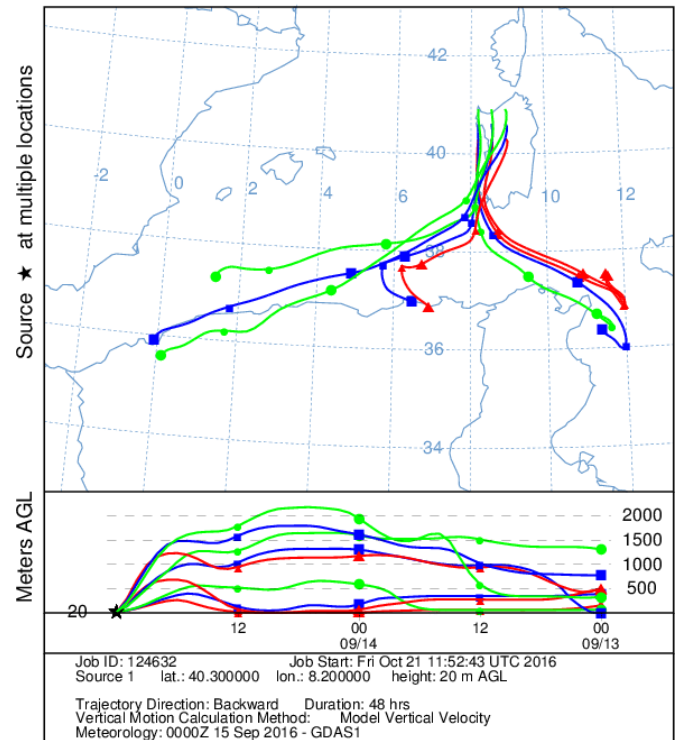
Source ★ at multiple locations

42
40
38
36
34
-2
0
2
4
6
8
10
12

Meters AGL

2000
1500
1000
500
20

12
00
09/14
12
00
09/13

Job ID: 124632 Job Start: Fri Oct 21 11:52:43 UTC 2016
Source 1 lat.: 40.300000 lon.: 8.200000 height: 20 m AGL

Trajectory Direction: Backward Duration: 48 hrs
Vertical Motion Calculation Method: Model Vertical Velocity
Meteorology: 0000Z 15 Sep 2016 - GDAS1